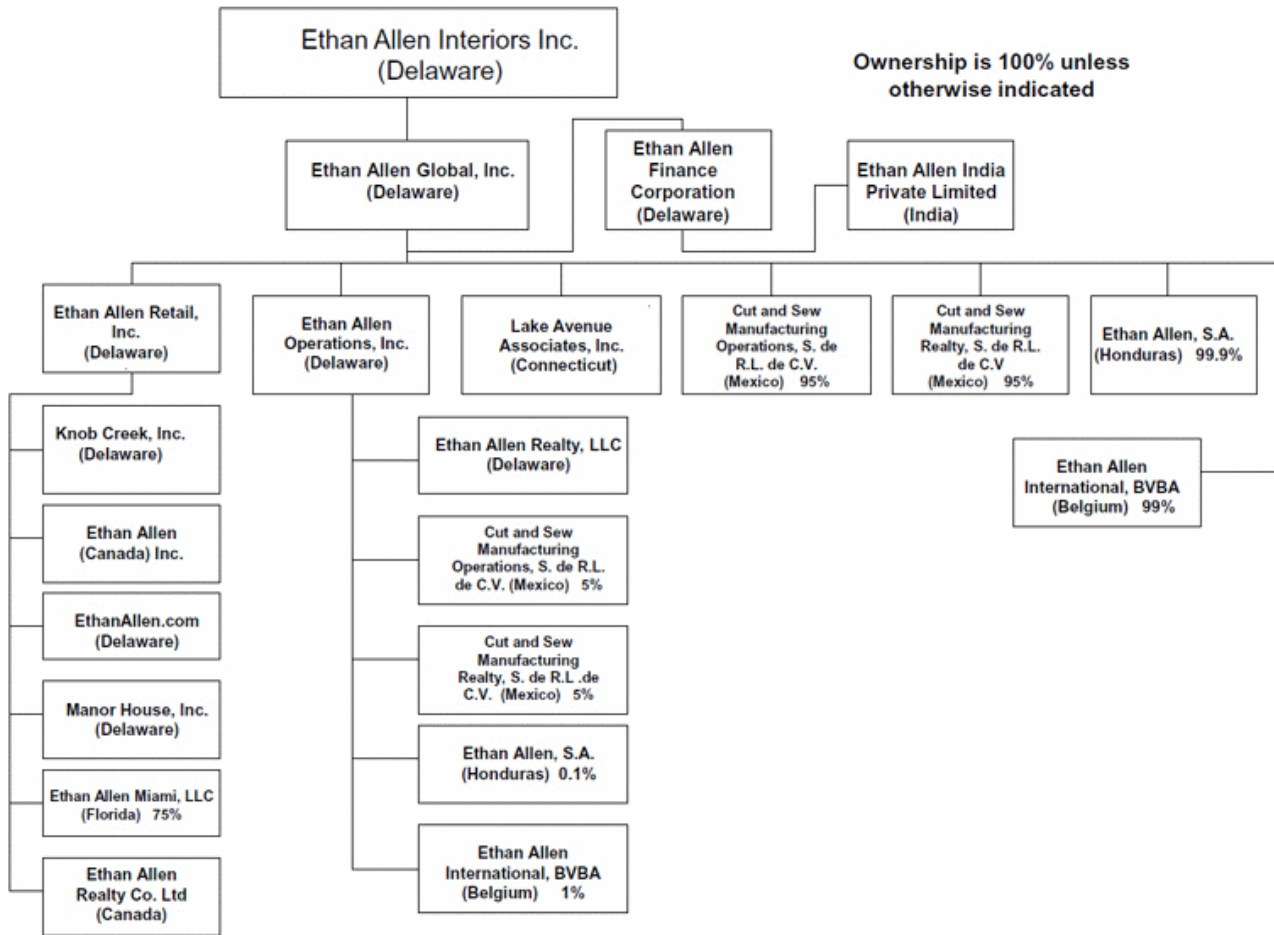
Ethan Allen Interiors Inc. (Delaware)

Ownership is 100% unless otherwise indicated

Ethan Allen Global, Inc. (Delaware)

Ethan Allen Finance Corporation (Delaware)

Ethan Allen India Private Limited (India)

Ethan Allen Retail, Inc. (Delaware)

Ethan Allen Operations, Inc. (Delaware)

Lake Avenue Associates, Inc. (Connecticut)

Cut and Sew Manufacturing Operations, S. de R.L. de C.V. (Mexico) 95%

Cut and Sew Manufacturing Realty, S. de R.L. de C.V (Mexico) 95%

Ethan Allen, S.A. (Honduras) 99.9%

Knob Creek, Inc. (Delaware)

Ethan Allen (Canada) Inc.

EthanAllen.com (Delaware)

Manor House, Inc. (Delaware)

Ethan Allen Miami, LLC (Florida) 75%

Ethan Allen Realty Co. Ltd (Canada)

Ethan Allen Realty, LLC (Delaware)

Cut and Sew Manufacturing Operations, S. de R.L. de C.V. (Mexico) 5%

Cut and Sew Manufacturing Realty, S. de R.L .de C.V. (Mexico) 5%

Ethan Allen, S.A. (Honduras) 0.1%

Ethan Allen International, BVBA (Belgium) 1%

Ethan Allen International, BVBA (Belgium) 99%